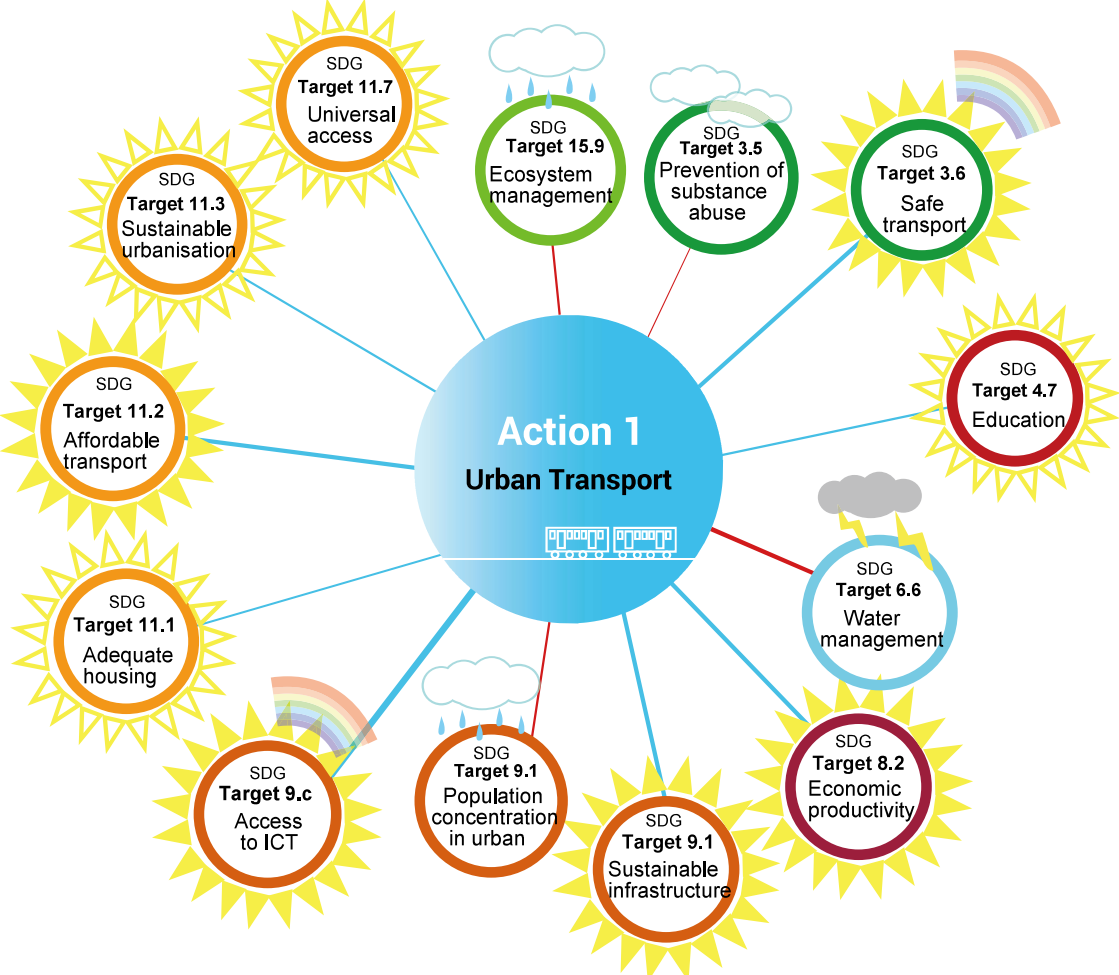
Action 1
Urban Transport

SDG
Target 11.7
Universal access

SDG
Target 15.9
Ecosystem management

SDG
Target 3.5
Prevention of substance abuse

SDG
Target 3.6
Safe transport

SDG
Target 11.3
Sustainable urbanisation

SDG
Target 4.7
Education

SDG
Target 11.2
Affordable transport

SDG
Target 6.6
Water management

SDG
Target 11.1
Adequate housing

SDG
Target 8.2
Economic productivity

SDG
Target 9.c
Access to ICT

SDG
Target 9.1
Population concentration in urban

SDG
Target 9.1
Sustainable infrastructure